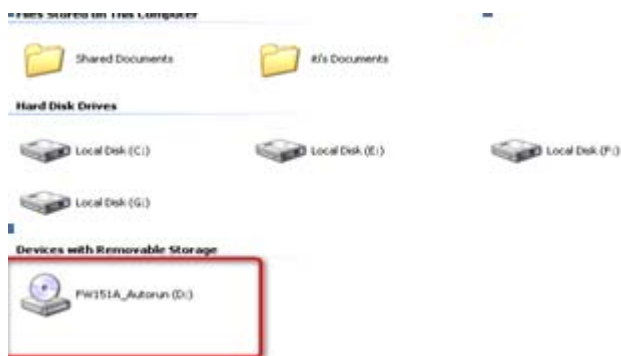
Files Stored on This Computer

Shared Documents

it/s Documents

Hard Disk Drives

Local Disk (C:)

Local Disk (E:)

Local Disk (F:)

Local Disk (G:)

Devices with Removable Storage

PW151A_Autorun (D:)